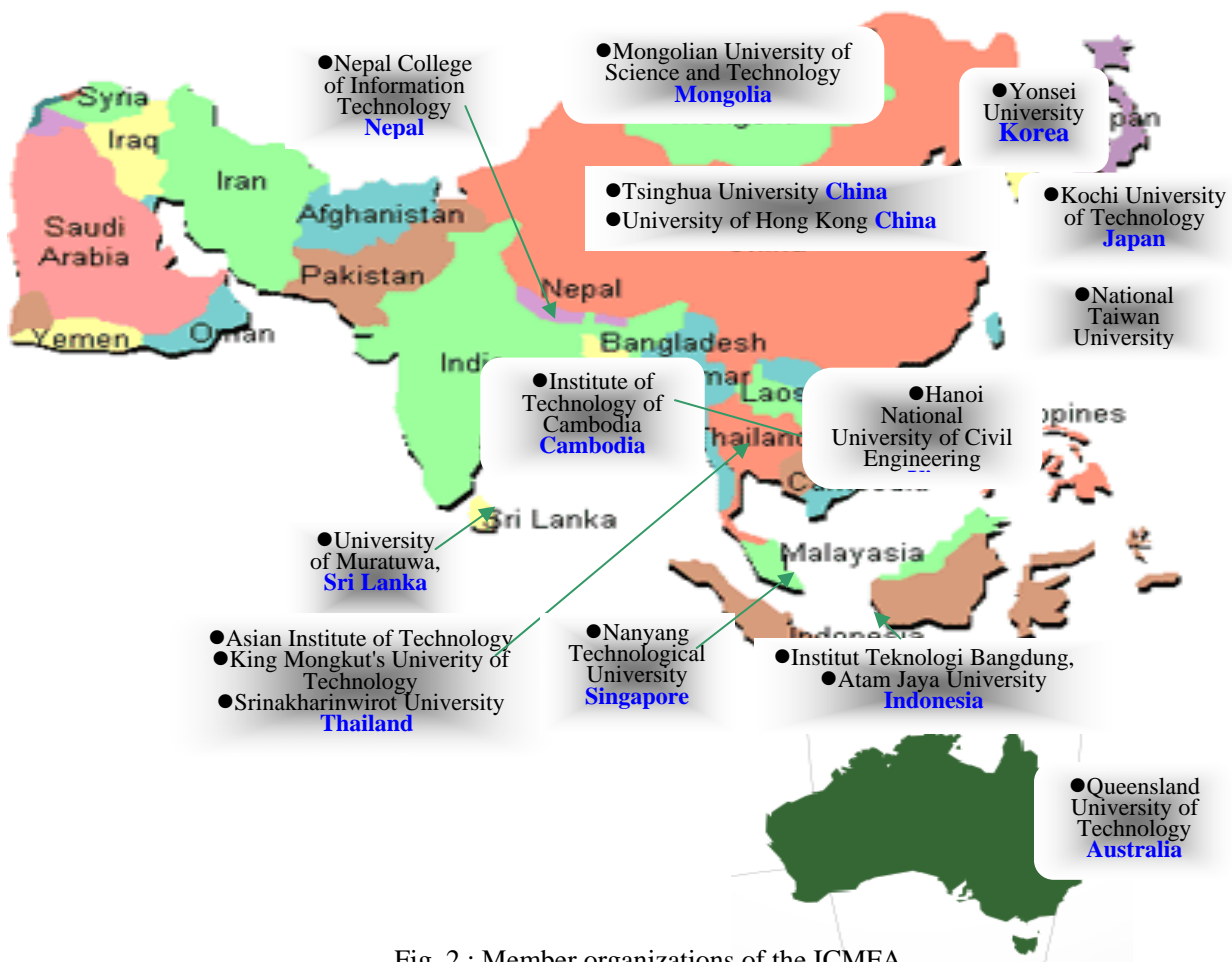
Syria
Iraq
Iran
Saudi Arabia
Yemen
Oman
Afghanistan
Pakistan
Nepal
Bangladesh
Indi
mar
Laos
Thailand
pines
Sri Lanka
Malayasia
Indonesia
pan

●Nepal College of Information Technology
Nepal

●Mongolian University of Science and Technology
Mongolia

●Yonsei University
Korea

●Tsinghua University China
●University of Hong Kong China

●Kochi University of Technology
Japan

●National Taiwan University

●Institute of Technology of Cambodia
Cambodia

●Hanoi National University of Civil Engineering

●University of Muratuwa,
Sri Lanka

●Asian Institute of Technology
●King Mongkut's Univerity of Technology
●Srinakharinwirot University
Thailand

●Nanyang Technological University
Singapore

●Institut Teknologi Bangdung,
●Atam Jaya University
Indonesia

●Queensland University of Technology
Australia

Fig. 2 : Member organizations of the ICMEA